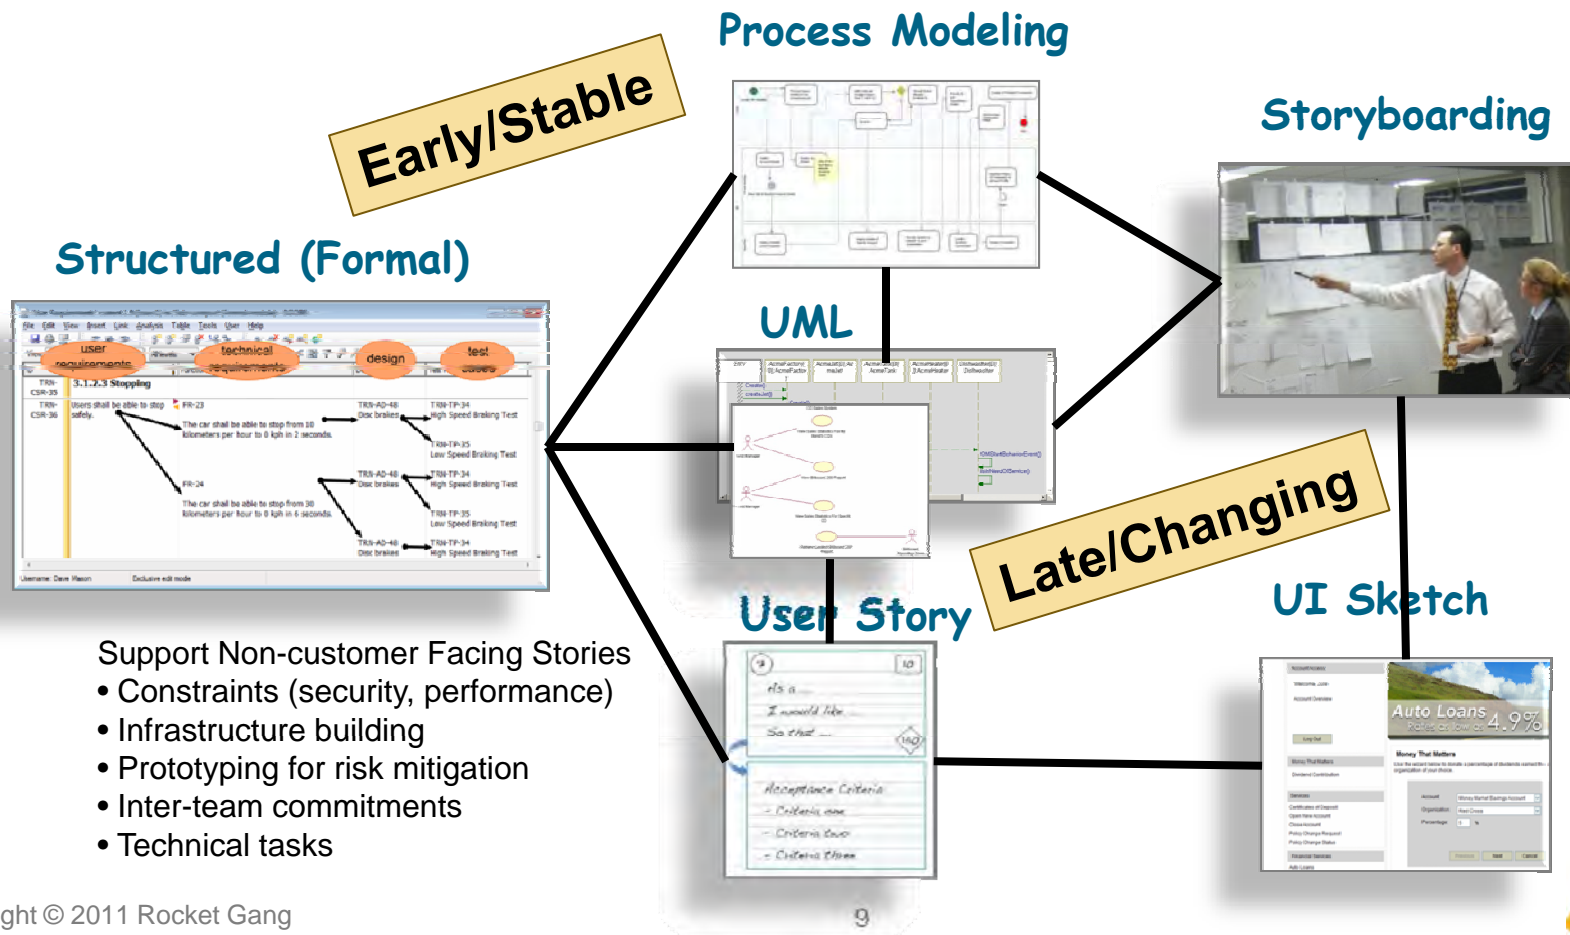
Process Modeling

Early/Stable

Storyboarding

Structured (Formal)

UML

user requirements

technical requirements

design

test cases

3.1.2.3 Stopping

Users shall be able to stop safely.

FR-23

The car shall be able to stop from 10 kilometers per hour to 0 kph in 2 seconds.

FR-24

The car shall be able to stop from 30 kilometers per hour to 0 kph in 6 seconds.

TRN-AD-48 Disc brakes

TRN-TP-34 High Speed Braking Test

TRN-TP-35 Low Speed Braking Test

Late/Changing

User Story

UI Sketch

As a ...
I would like ...
So that ...

Acceptance Criteria
- Criteria one
- Criteria two
- Criteria three

Auto Loans 4.9%

Money That Matters

Support Non-customer Facing Stories
• Constraints (security, performance)
• Infrastructure building
• Prototyping for risk mitigation
• Inter-team commitments
• Technical tasks

ght © 2011 Rocket Gang

9